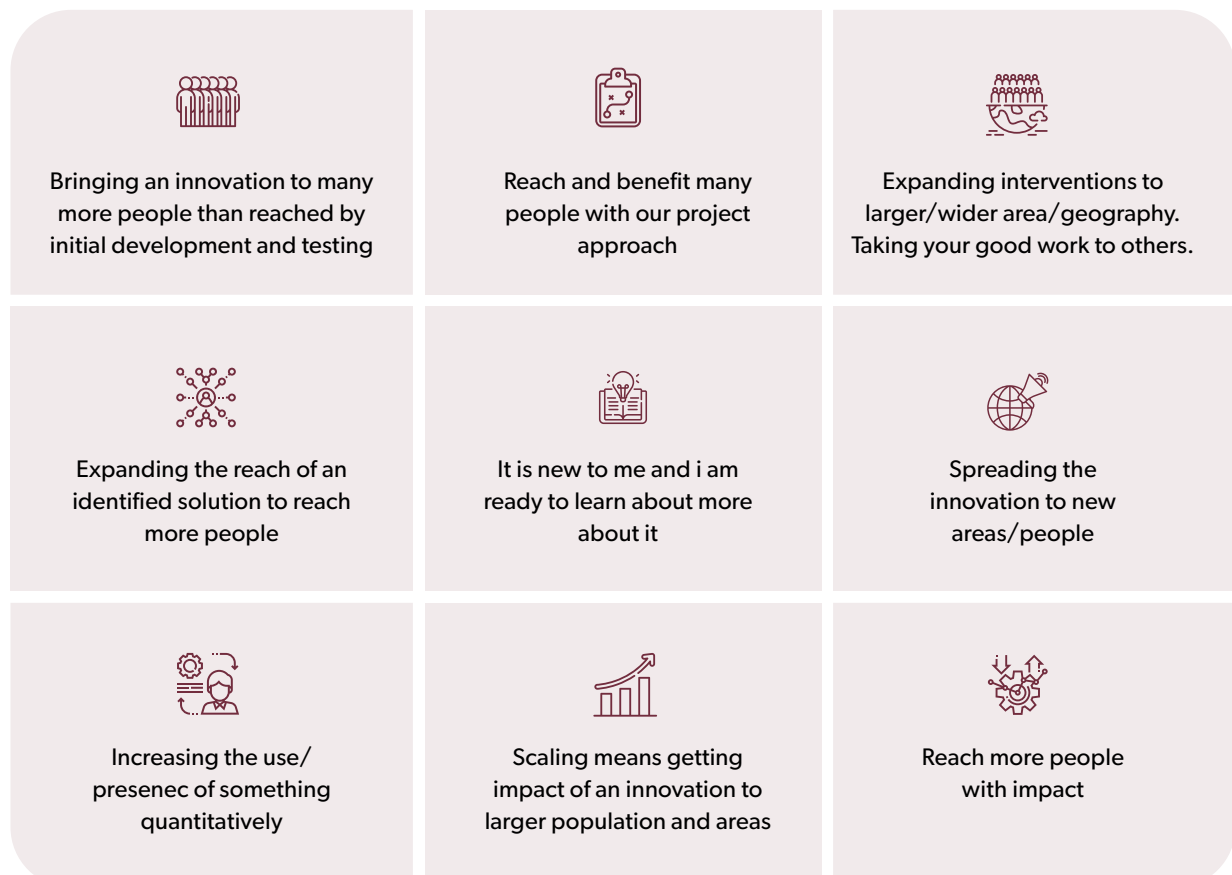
Bringing an innovation to many more people than reached by initial development and testing

Reach and benefit many people with our project approach

Expanding interventions to larger/wider area/geography. Taking your good work to others.

Expanding the reach of an identified solution to reach more people

It is new to me and i am ready to learn about more about it

Spreading the innovation to new areas/people

Increasing the use/ presenec of something quantitatively

Scaling means getting impact of an innovation to larger population and areas

Reach more people with impact